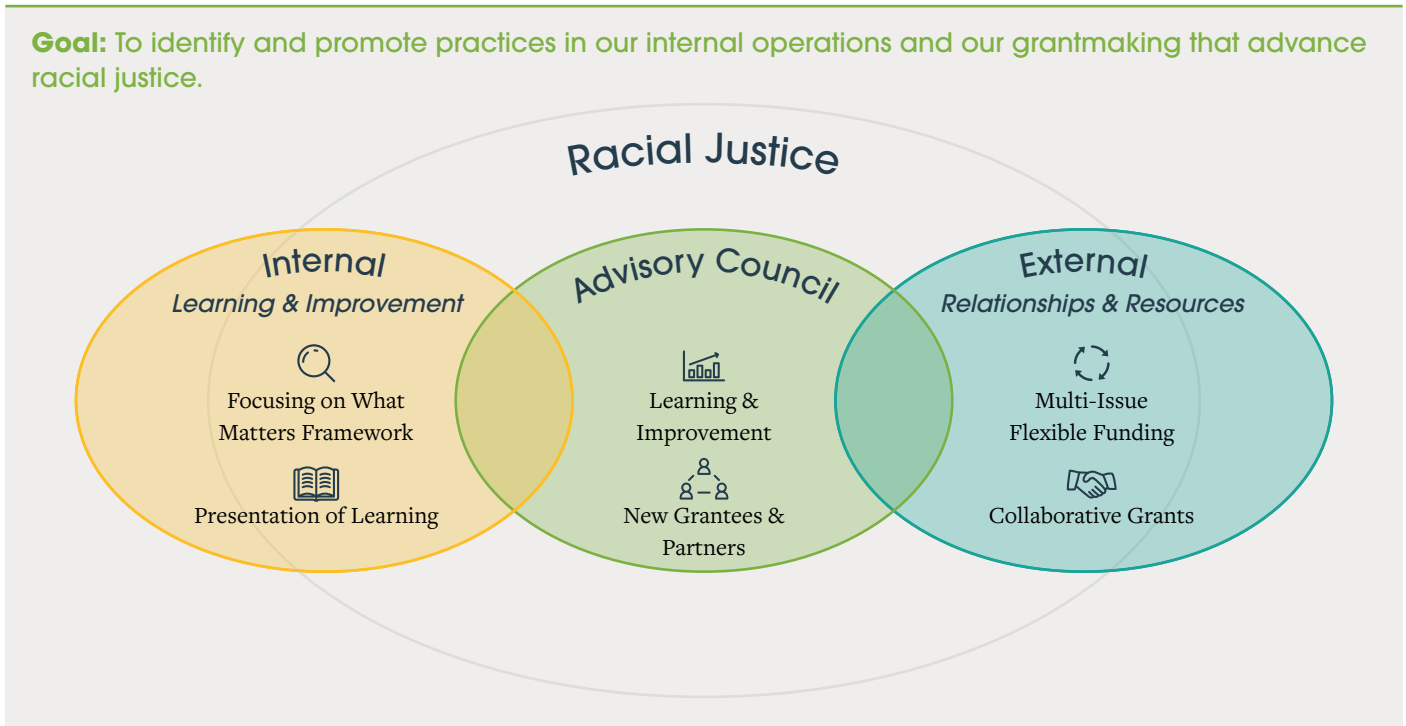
**Goal:** To identify and promote practices in our internal operations and our grantmaking that advance racial justice.

Racial Justice

Internal
*Learning & Improvement*

Focusing on What Matters Framework

Presentation of Learning

Advisory Council

Learning & Improvement

New Grantees & Partners

External
*Relationships & Resources*

Multi-Issue Flexible Funding

Collaborative Grants